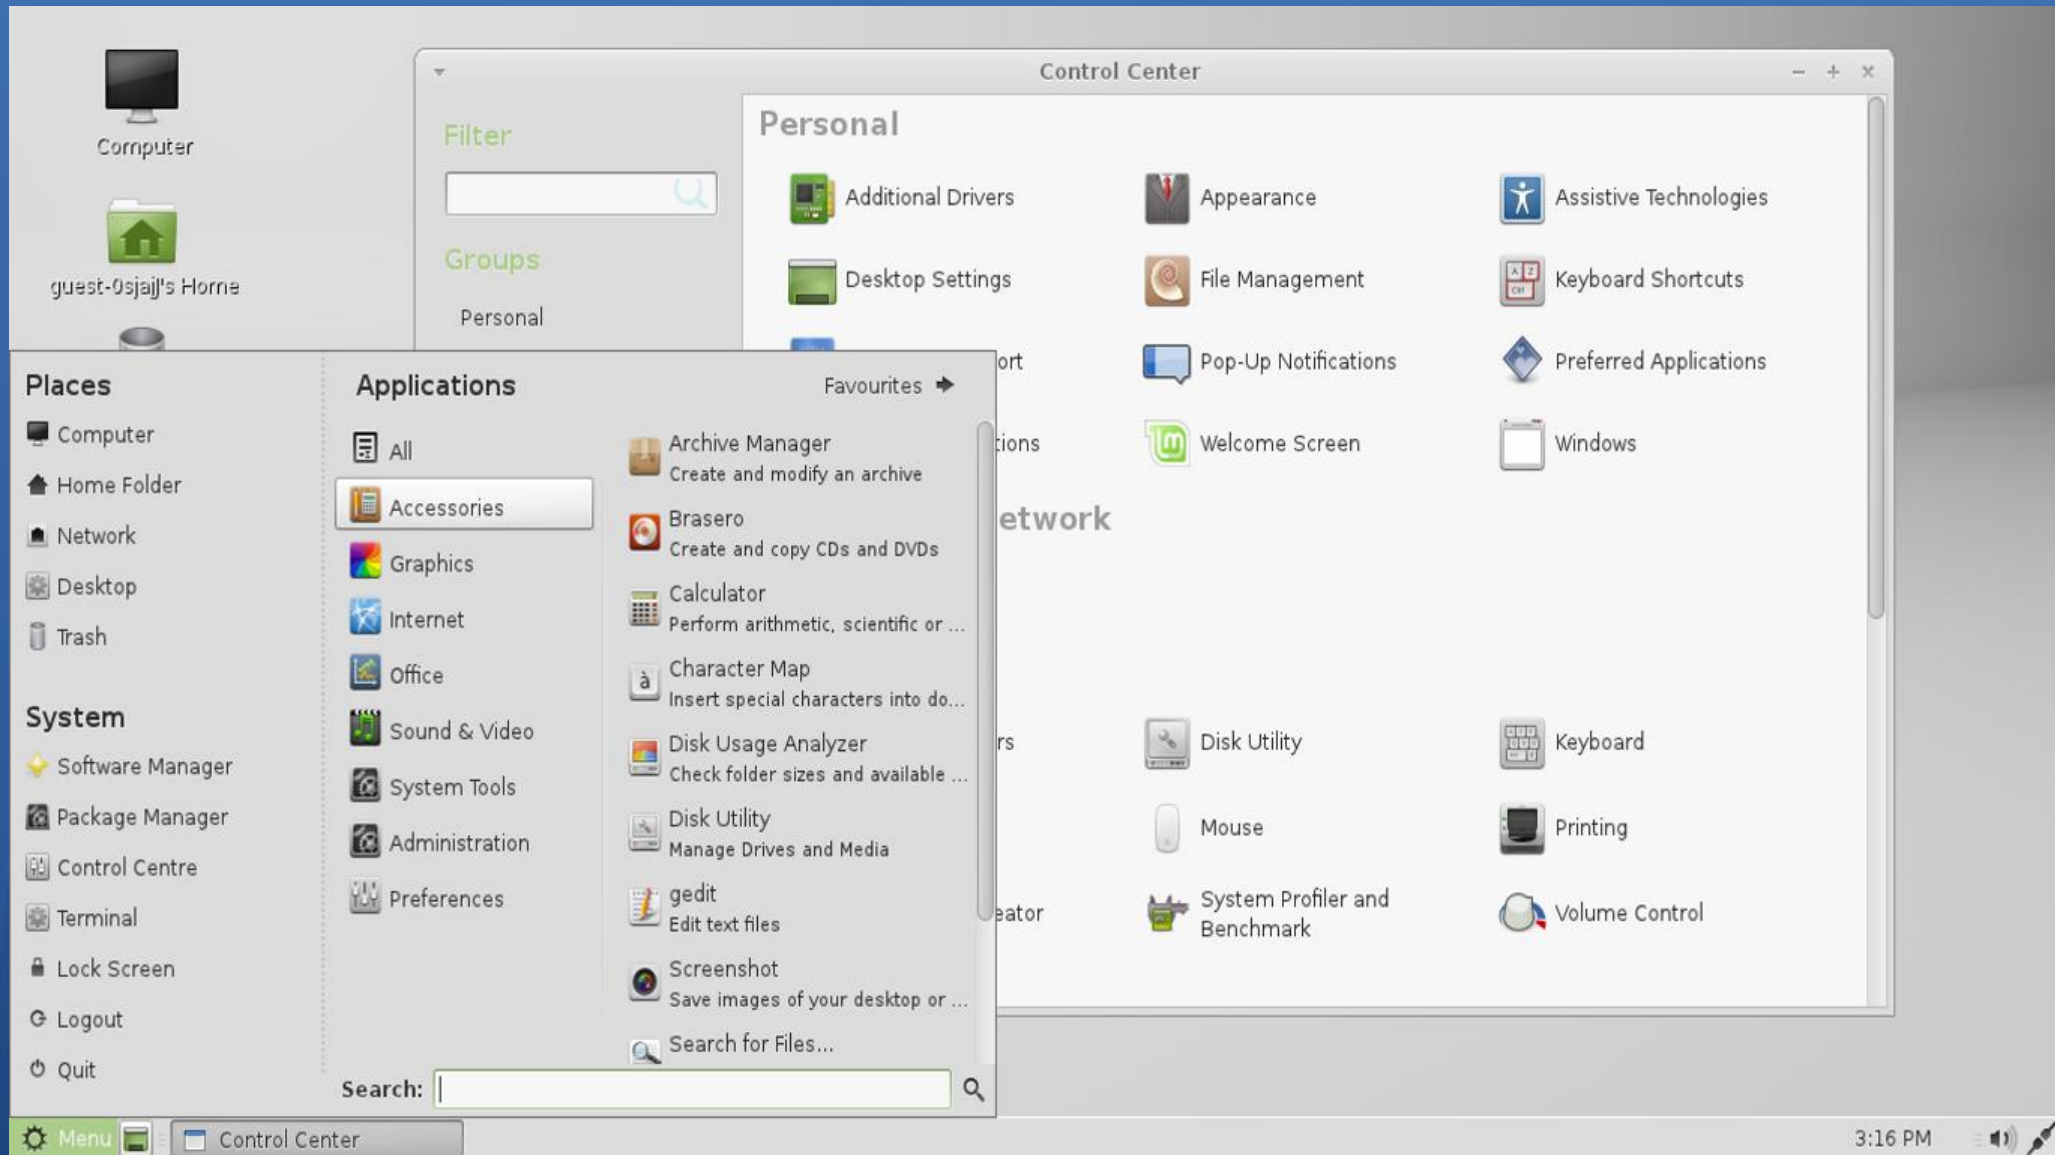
Computer

guest-0sjajl's Home

Control Center

Filter

Groups

Personal

Personal

Additional Drivers
Appearance
Assistive Technologies
Desktop Settings
File Management
Keyboard Shortcuts
ort
Pop-Up Notifications
Preferred Applications
tions
Welcome Screen
Windows

etwork

rs
Disk Utility
Keyboard
Mouse
Printing
eator
System Profiler and Benchmark
Volume Control

Places
Computer
Home Folder
Network
Desktop
Trash

System
Software Manager
Package Manager
Control Centre
Terminal
Lock Screen
Logout
Quit

Applications
Favourites

All
Accessories
Graphics
Internet
Office
Sound & Video
System Tools
Administration
Preferences

Archive Manager
Create and modify an archive
Brasero
Create and copy CDs and DVDs
Calculator
Perform arithmetic, scientific or ...
Character Map
Insert special characters into do...
Disk Usage Analyzer
Check folder sizes and available ...
Disk Utility
Manage Drives and Media
gedit
Edit text files
Screenshot
Save images of your desktop or ...
Search for Files...

Search:

Menu
Control Center
3:16 PM